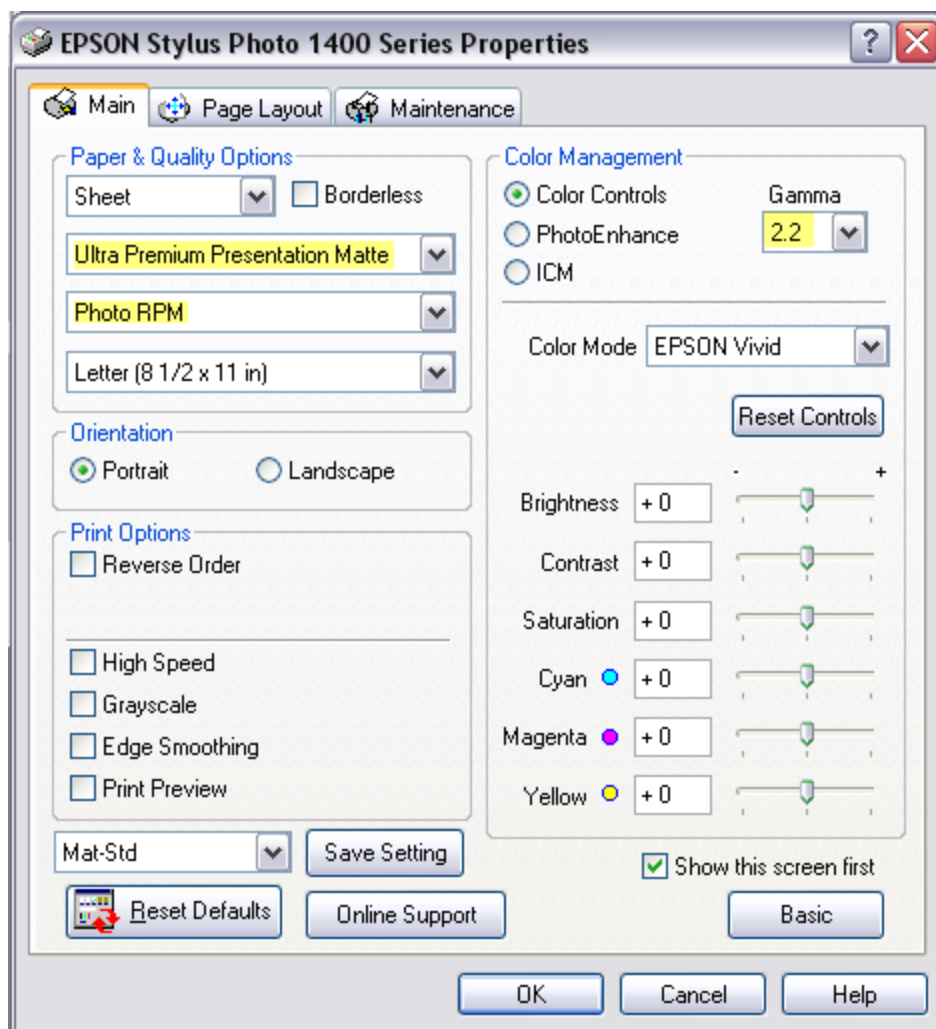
EPSON Stylus Photo 1400 Series Properties

?

Main
Page Layout
Maintenance

Paper & Quality Options
Sheet
Borderless
Ultra Premium Presentation Matte
Photo RPM
Letter (8 1/2 x 11 in)

Orientation
Portrait
Landscape

Print Options
Reverse Order
High Speed
Grayscale
Edge Smoothing
Print Preview

Mat-Std
Save Setting
Reset Defaults
Online Support

Color Management
Color Controls
PhotoEnhance
ICM
Gamma
2.2

Color Mode
EPSON Vivid
Reset Controls
-
+
Brightness +0
Contrast +0
Saturation +0
Cyan +0
Magenta +0
Yellow +0

Show this screen first
Basic

OK
Cancel
Help